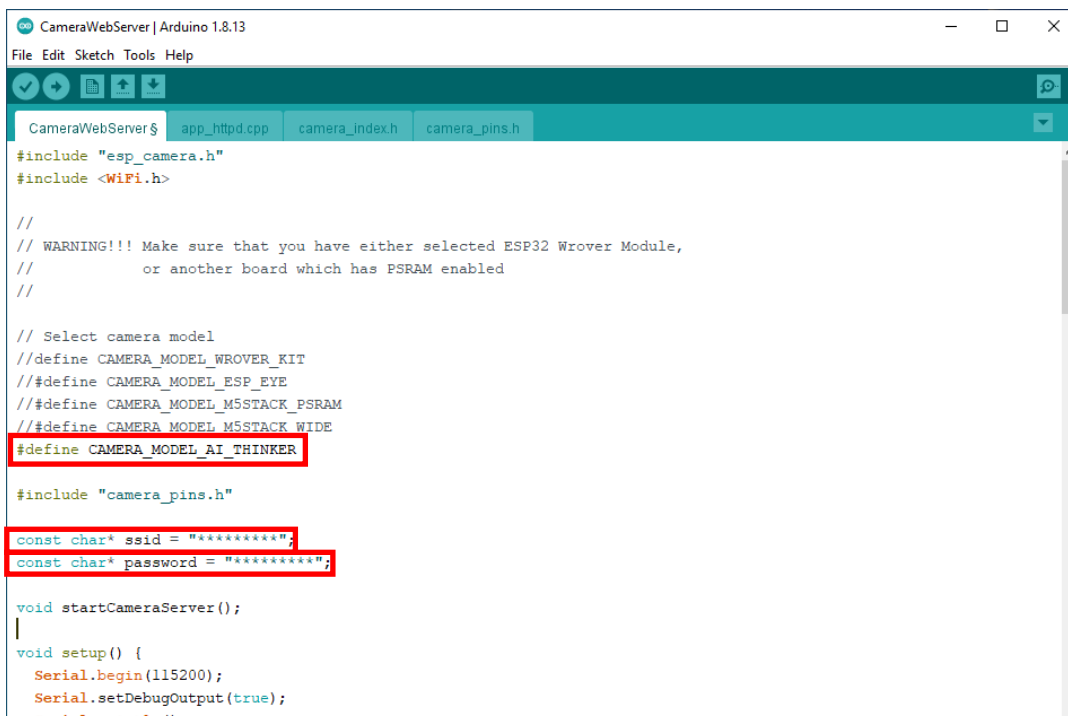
CameraWebServer | Arduino 1.8.13

File Edit Sketch Tools Help

CameraWebServer §   app_httpd.cpp   camera_index.h   camera_pins.h

#include "esp_camera.h"
#include <WiFi.h>

//
// WARNING!!! Make sure that you have either selected ESP32 Wrover Module,
//            or another board which has PSRAM enabled
//

// Select camera model
//define CAMERA_MODEL_WROVER_KIT
//#define CAMERA_MODEL_ESP_EYE
//#define CAMERA_MODEL_M5STACK_PSRAM
//#define CAMERA_MODEL_M5STACK_WIDE
#define CAMERA_MODEL_AI_THINKER

#include "camera_pins.h"

const char* ssid = "*********";
const char* password = "*********";

void startCameraServer();

void setup() {
  Serial.begin(115200);
  Serial.setDebugOutput(true);